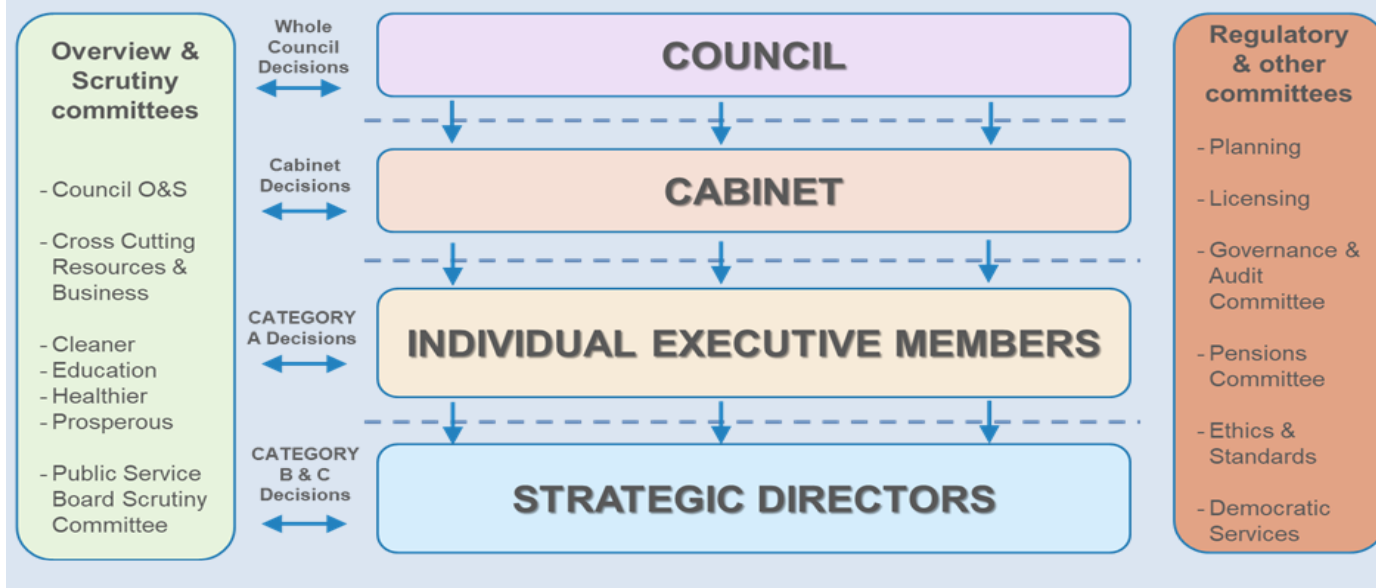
Overview & Scrutiny committees

- Council O&S

- Cross Cutting Resources & Business

- Cleaner
- Education
- Healthier
- Prosperous

- Public Service Board Scrutiny Committee

Whole Council Decisions

COUNCIL

Cabinet Decisions

CABINET

CATEGORY A Decisions

INDIVIDUAL EXECUTIVE MEMBERS

CATEGORY B & C Decisions

STRATEGIC DIRECTORS

Regulatory & other committees

- Planning

- Licensing

- Governance & Audit Committee

- Pensions Committee

- Ethics & Standards

- Democratic Services